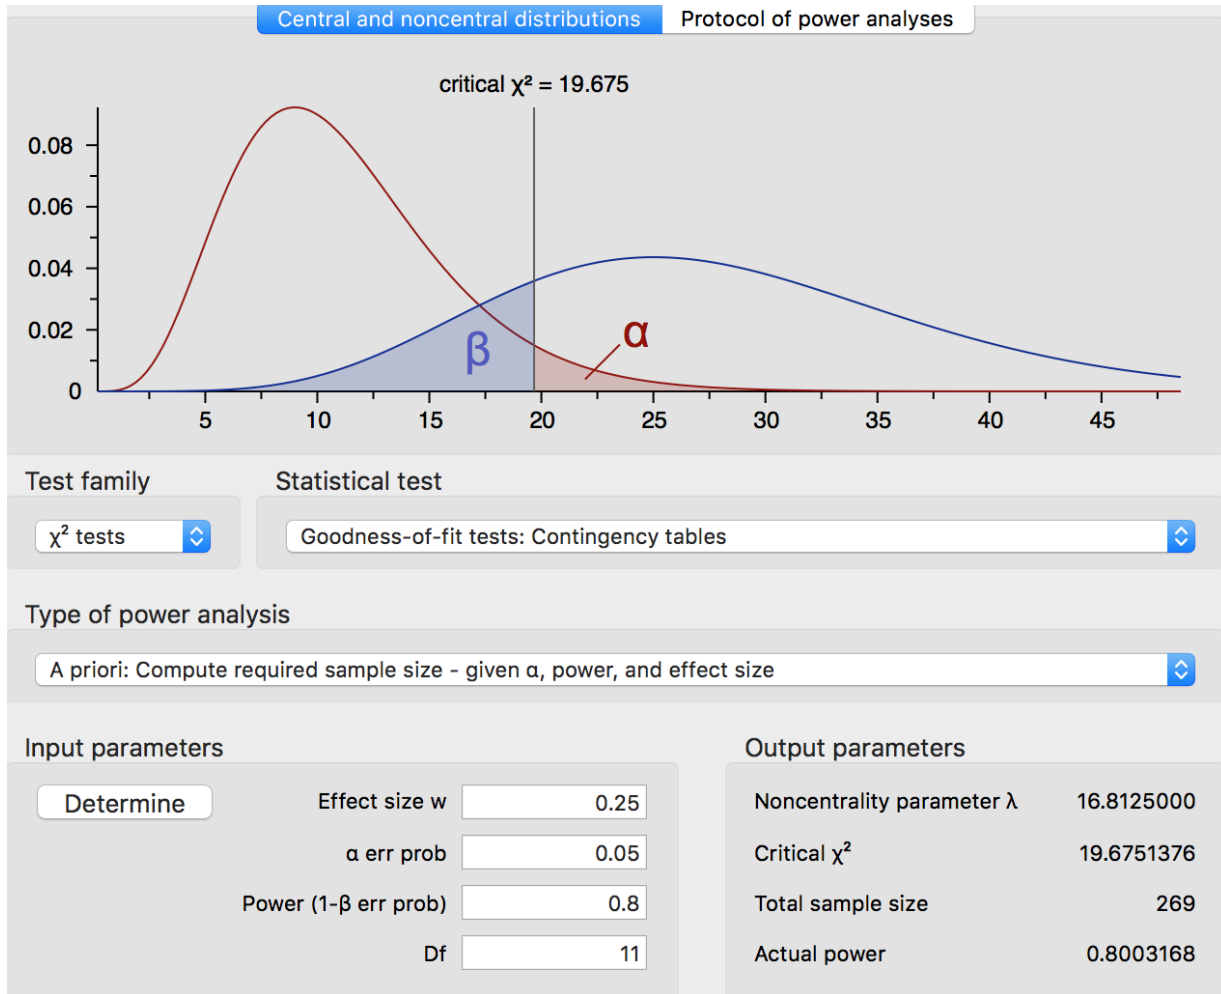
Central and noncentral distributions | Protocol of power analyses

critical $\chi^2$ = 19.675

0.08
0.06
0.04
0.02
0

β
α

5 10 15 20 25 30 35 40 45

Test family
$\chi^2$ tests

Statistical test
Goodness-of-fit tests: Contingency tables

Type of power analysis
A priori: Compute required sample size - given α, power, and effect size

Input parameters
Determine
Effect size w 0.25
α err prob 0.05
Power (1-β err prob) 0.8
Df 11

Output parameters
Noncentrality parameter λ 16.8125000
Critical $\chi^2$ 19.6751376
Total sample size 269
Actual power 0.8003168